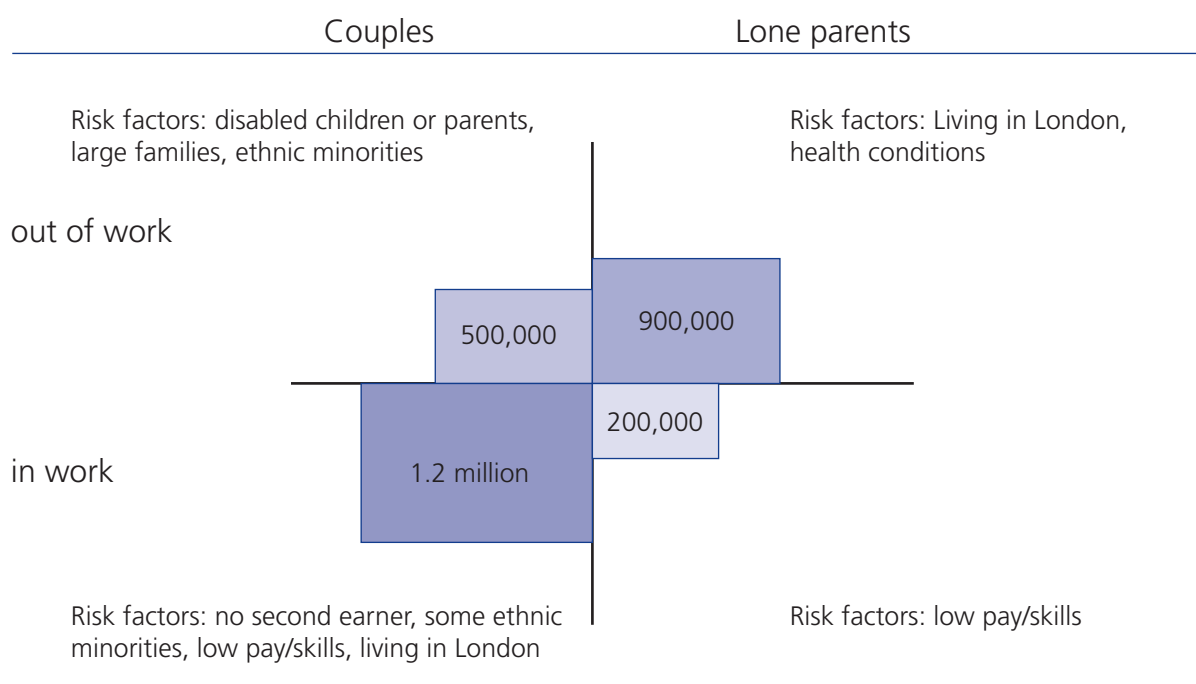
Couples

Lone parents

Risk factors: disabled children or parents, large families, ethnic minorities

Risk factors: Living in London, health conditions

out of work

500,000

900,000

200,000

in work

1.2 million

Risk factors: no second earner, some ethnic minorities, low pay/skills, living in London

Risk factors: low pay/skills